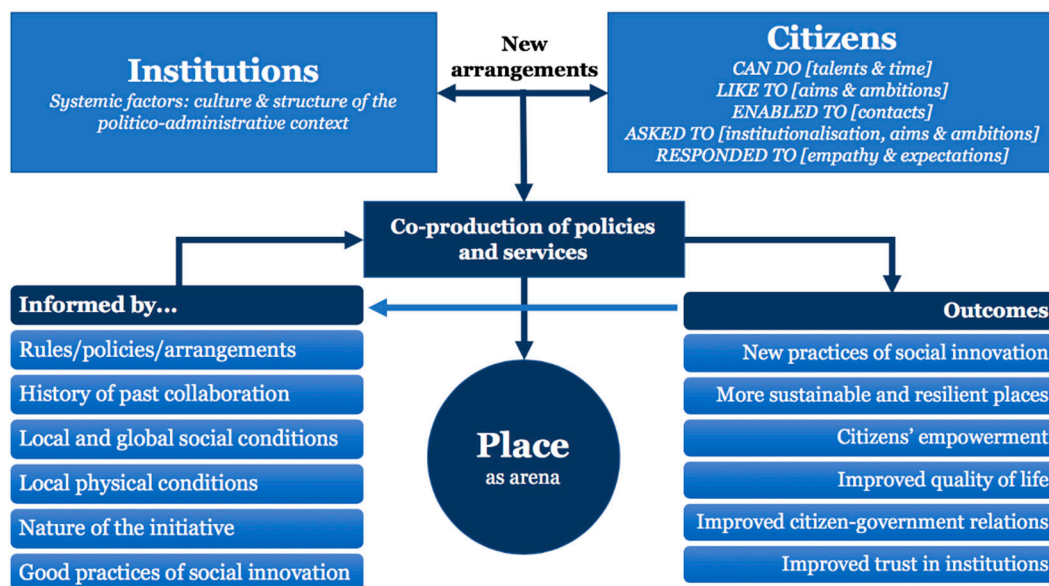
Institutions
Systemic factors: culture & structure of the politico-administrative context

New arrangements

Citizens
CAN DO [talents & time]
LIKE TO [aims & ambitions]
ENABLED TO [contacts]
ASKED TO [institutionalisation, aims & ambitions]
RESPONDED TO [empathy & expectations]

Co-production of policies and services

Informed by...
Rules/policies/arrangements
History of past collaboration
Local and global social conditions
Local physical conditions
Nature of the initiative
Good practices of social innovation

Place
as arena

Outcomes
New practices of social innovation
More sustainable and resilient places
Citizens' empowerment
Improved quality of life
Improved citizen-government relations
Improved trust in institutions